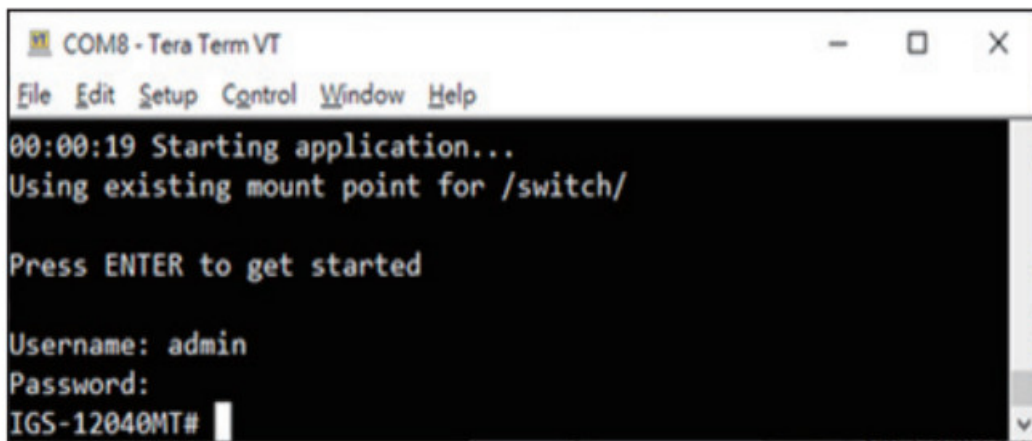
VT COM8 - Tera Term VT

File Edit Setup Control Window Help

00:00:19 Starting application...
Using existing mount point for /switch/

Press ENTER to get started

Username: admin
Password:
IGS-12040MT#